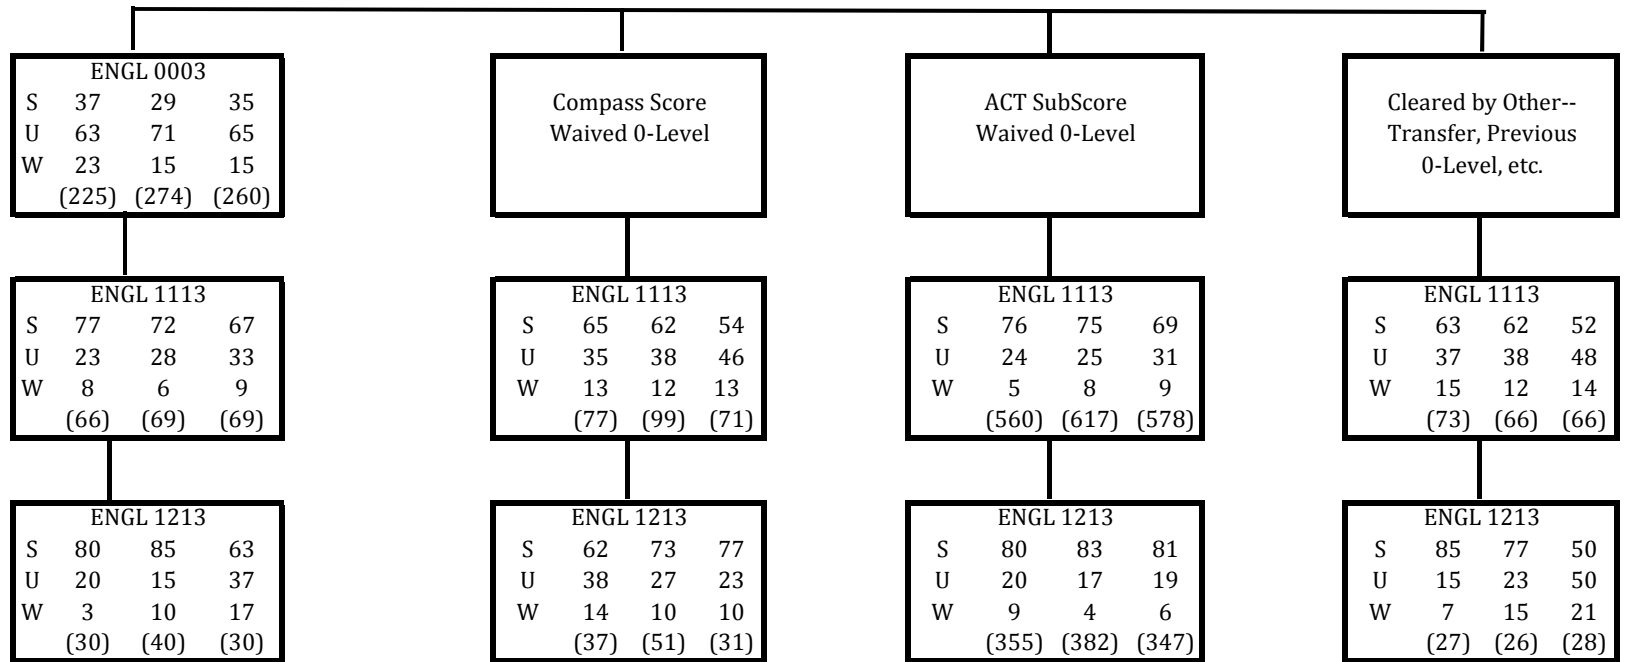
ENGL 0003
S 37 29 35
U 63 71 65
W 23 15 15
(225) (274) (260)

Compass Score Waived 0-Level

ACT SubScore Waived 0-Level

Cleared by Other-- Transfer, Previous 0-Level, etc.

ENGL 1113
S 77 72 67
U 23 28 33
W 8 6 9
(66) (69) (69)

ENGL 1113
S 65 62 54
U 35 38 46
W 13 12 13
(77) (99) (71)

ENGL 1113
S 76 75 69
U 24 25 31
W 5 8 9
(560) (617) (578)

ENGL 1113
S 63 62 52
U 37 38 48
W 15 12 14
(73) (66) (66)

ENGL 1213
S 80 85 63
U 20 15 37
W 3 10 17
(30) (40) (30)

ENGL 1213
S 62 73 77
U 38 27 23
W 14 10 10
(37) (51) (31)

ENGL 1213
S 80 83 81
U 20 17 19
W 9 4 6
(355) (382) (347)

ENGL 1213
S 85 77 50
U 15 23 50
W 7 15 21
(27) (26) (28)